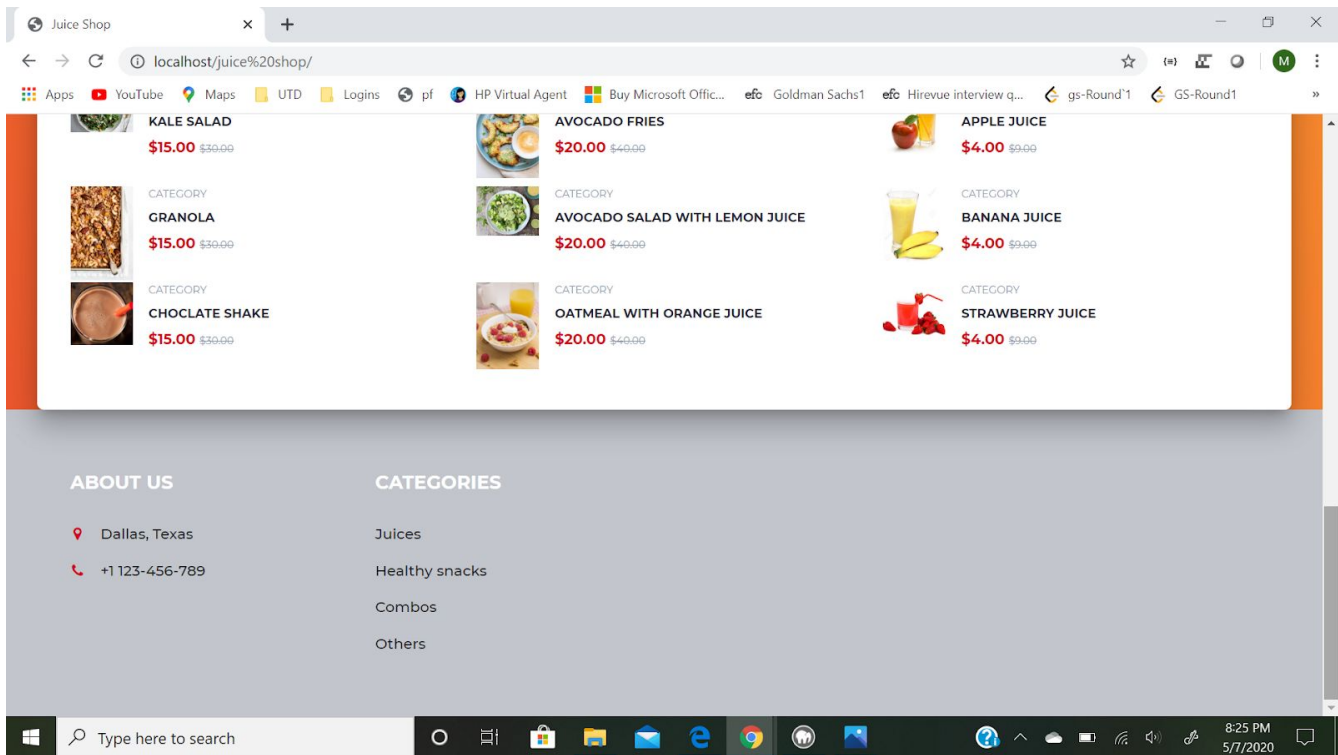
Juice Shop

localhost/juice%20shop/

Apps YouTube Maps UTD Logins pf HP Virtual Agent Buy Microsoft Offic... Goldman Sachs1 Hirevue interview q... gs-Round`1 GS-Round1

KALE SALAD
$15.00 $30.00

AVOCADO FRIES
$20.00 $40.00

APPLE JUICE
$4.00 $9.00

CATEGORY
GRANOLA
$15.00 $30.00

CATEGORY
AVOCADO SALAD WITH LEMON JUICE
$20.00 $40.00

CATEGORY
BANANA JUICE
$4.00 $9.00

CATEGORY
CHOCLATE SHAKE
$15.00 $30.00

CATEGORY
OATMEAL WITH ORANGE JUICE
$20.00 $40.00

CATEGORY
STRAWBERRY JUICE
$4.00 $9.00

ABOUT US

Dallas, Texas

+1 123-456-789

CATEGORIES

Juices

Healthy snacks

Combos

Others

Type here to search

8:25 PM
5/7/2020